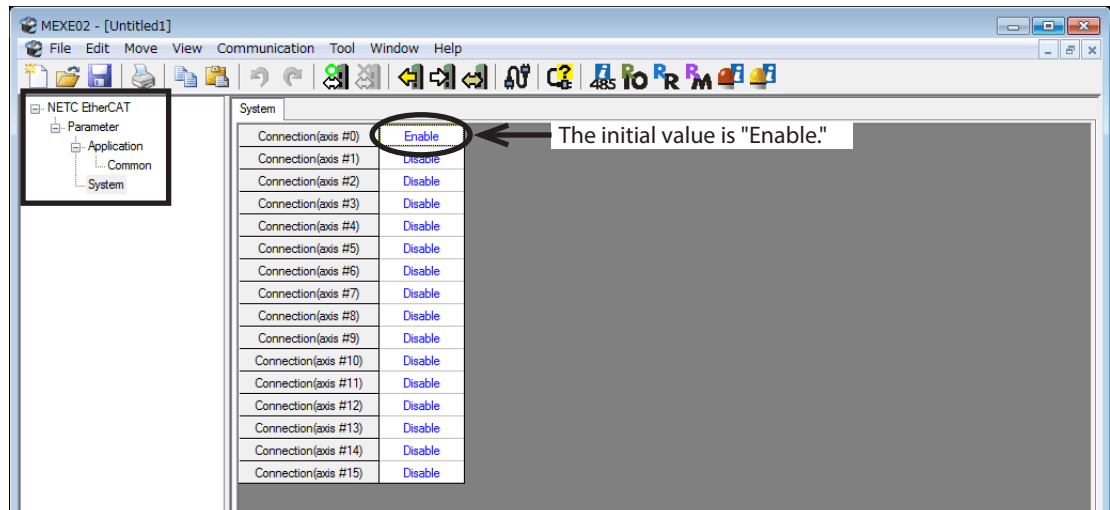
MEXE02 - [Untitled1]

File Edit Move View Communication Tool Window Help

NETC EtherCAT
Parameter
Application
Common
System

System

| Connection(axis #0) | Enable |
|---|---|
| Connection(axis #1) | Disable |
| Connection(axis #2) | Disable |
| Connection(axis #3) | Disable |
| Connection(axis #4) | Disable |
| Connection(axis #5) | Disable |
| Connection(axis #6) | Disable |
| Connection(axis #7) | Disable |
| Connection(axis #8) | Disable |
| Connection(axis #9) | Disable |
| Connection(axis #10) | Disable |
| Connection(axis #11) | Disable |
| Connection(axis #12) | Disable |
| Connection(axis #13) | Disable |
| Connection(axis #14) | Disable |
| Connection(axis #15) | Disable |

The initial value is "Enable."